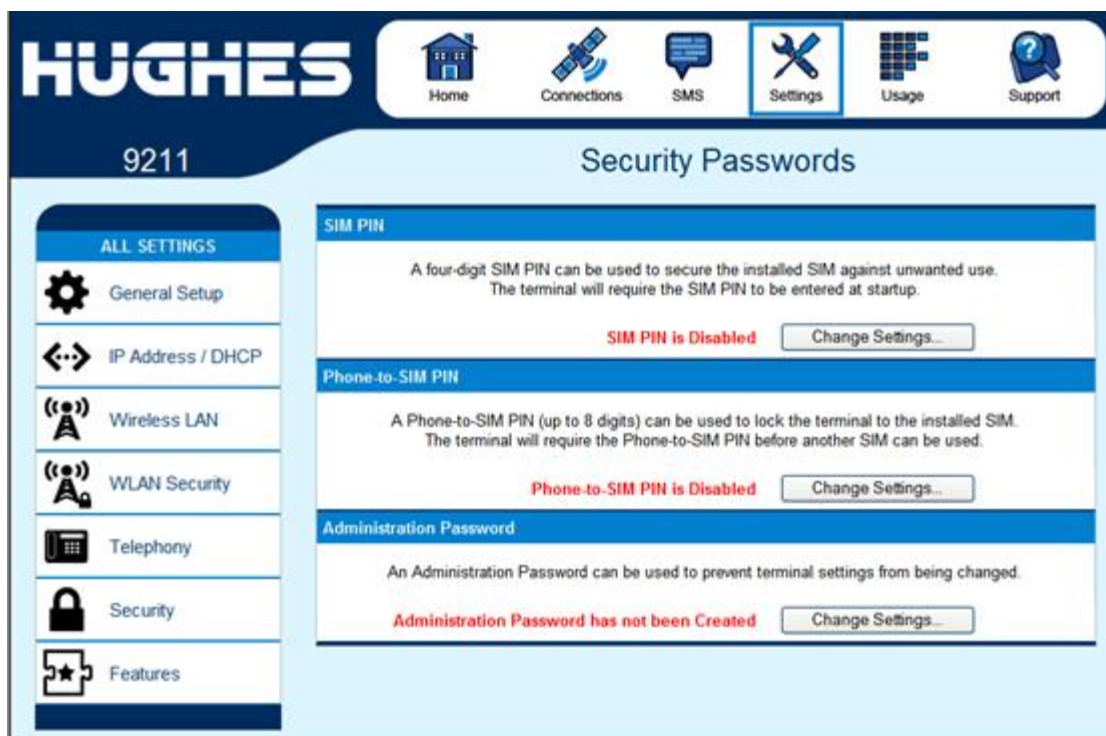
HUGHES

Home
Connections
SMS
Settings
Usage
Support

9211

Security Passwords

ALL SETTINGS
General Setup
IP Address / DHCP
Wireless LAN
WLAN Security
Telephony
Security
Features

SIM PIN

A four-digit SIM PIN can be used to secure the installed SIM against unwanted use. The terminal will require the SIM PIN to be entered at startup.

SIM PIN is Disabled
Change Settings...

Phone-to-SIM PIN

A Phone-to-SIM PIN (up to 8 digits) can be used to lock the terminal to the installed SIM. The terminal will require the Phone-to-SIM PIN before another SIM can be used.

Phone-to-SIM PIN is Disabled
Change Settings...

Administration Password

An Administration Password can be used to prevent terminal settings from being changed.

Administration Password has not been Created
Change Settings...